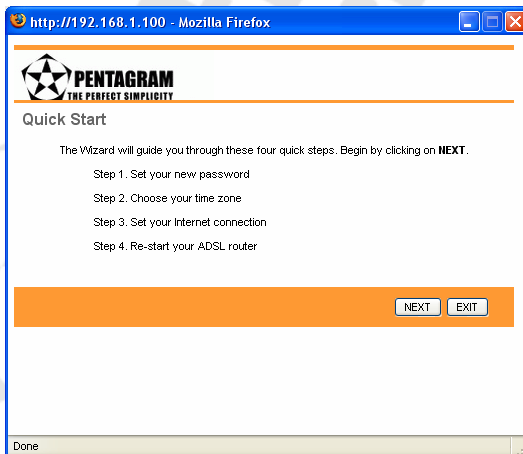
http://192.168.1.100 - Mozilla Firefox

PENTAGRAM
THE PERFECT SIMPLICITY

Quick Start

The Wizard will guide you through these four quick steps. Begin by clicking on NEXT.

Step 1. Set your new password

Step 2. Choose your time zone

Step 3. Set your Internet connection

Step 4. Re-start your ADSL router

NEXT EXIT

Done